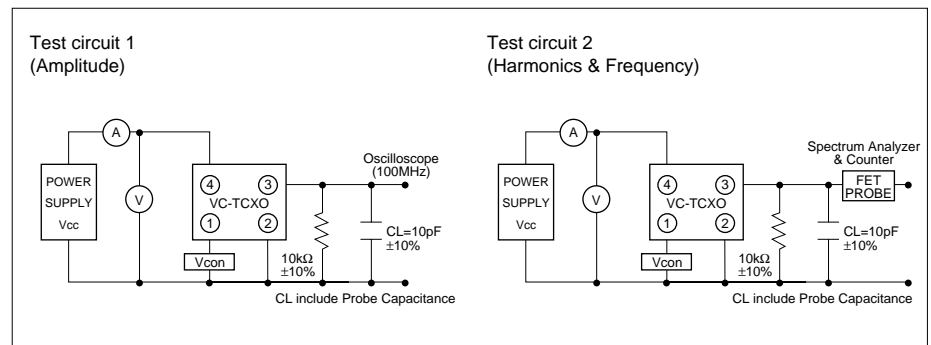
Test circuit 1
(Amplitude)

A
POWER SUPPLY Vcc
V
4 3
VC-TCXO
1 2
Vcon
10kΩ ±10%
Oscilloscope (100MHz)
CL=10pF ±10%
CL include Probe Capacitance

Test circuit 2
(Harmonics & Frequency)

A
POWER SUPPLY Vcc
V
4 3
VC-TCXO
1 2
Vcon
10kΩ ±10%
Spectrum Analyzer & Counter
FET PROBE
CL=10pF ±10%
CL include Probe Capacitance